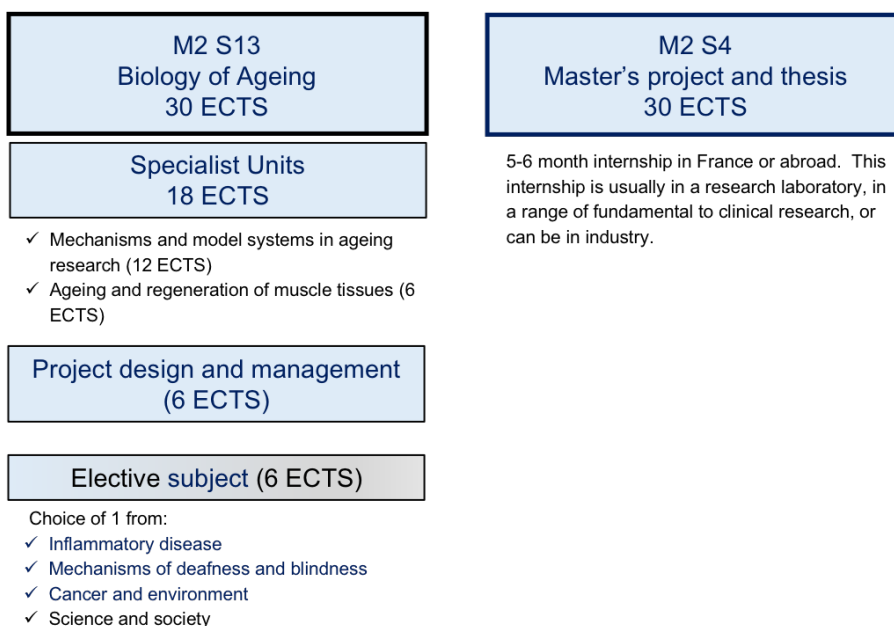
M2 S13
Biology of Ageing
30 ECTS

Specialist Units
18 ECTS

✓ Mechanisms and model systems in ageing research (12 ECTS)
✓ Ageing and regeneration of muscle tissues (6 ECTS)

Project design and management
(6 ECTS)

Elective subject (6 ECTS)

Choice of 1 from:
✓ Inflammatory disease
✓ Mechanisms of deafness and blindness
✓ Cancer and environment
✓ Science and society

M2 S4
Master's project and thesis
30 ECTS

5-6 month internship in France or abroad. This internship is usually in a research laboratory, in a range of fundamental to clinical research, or can be in industry.